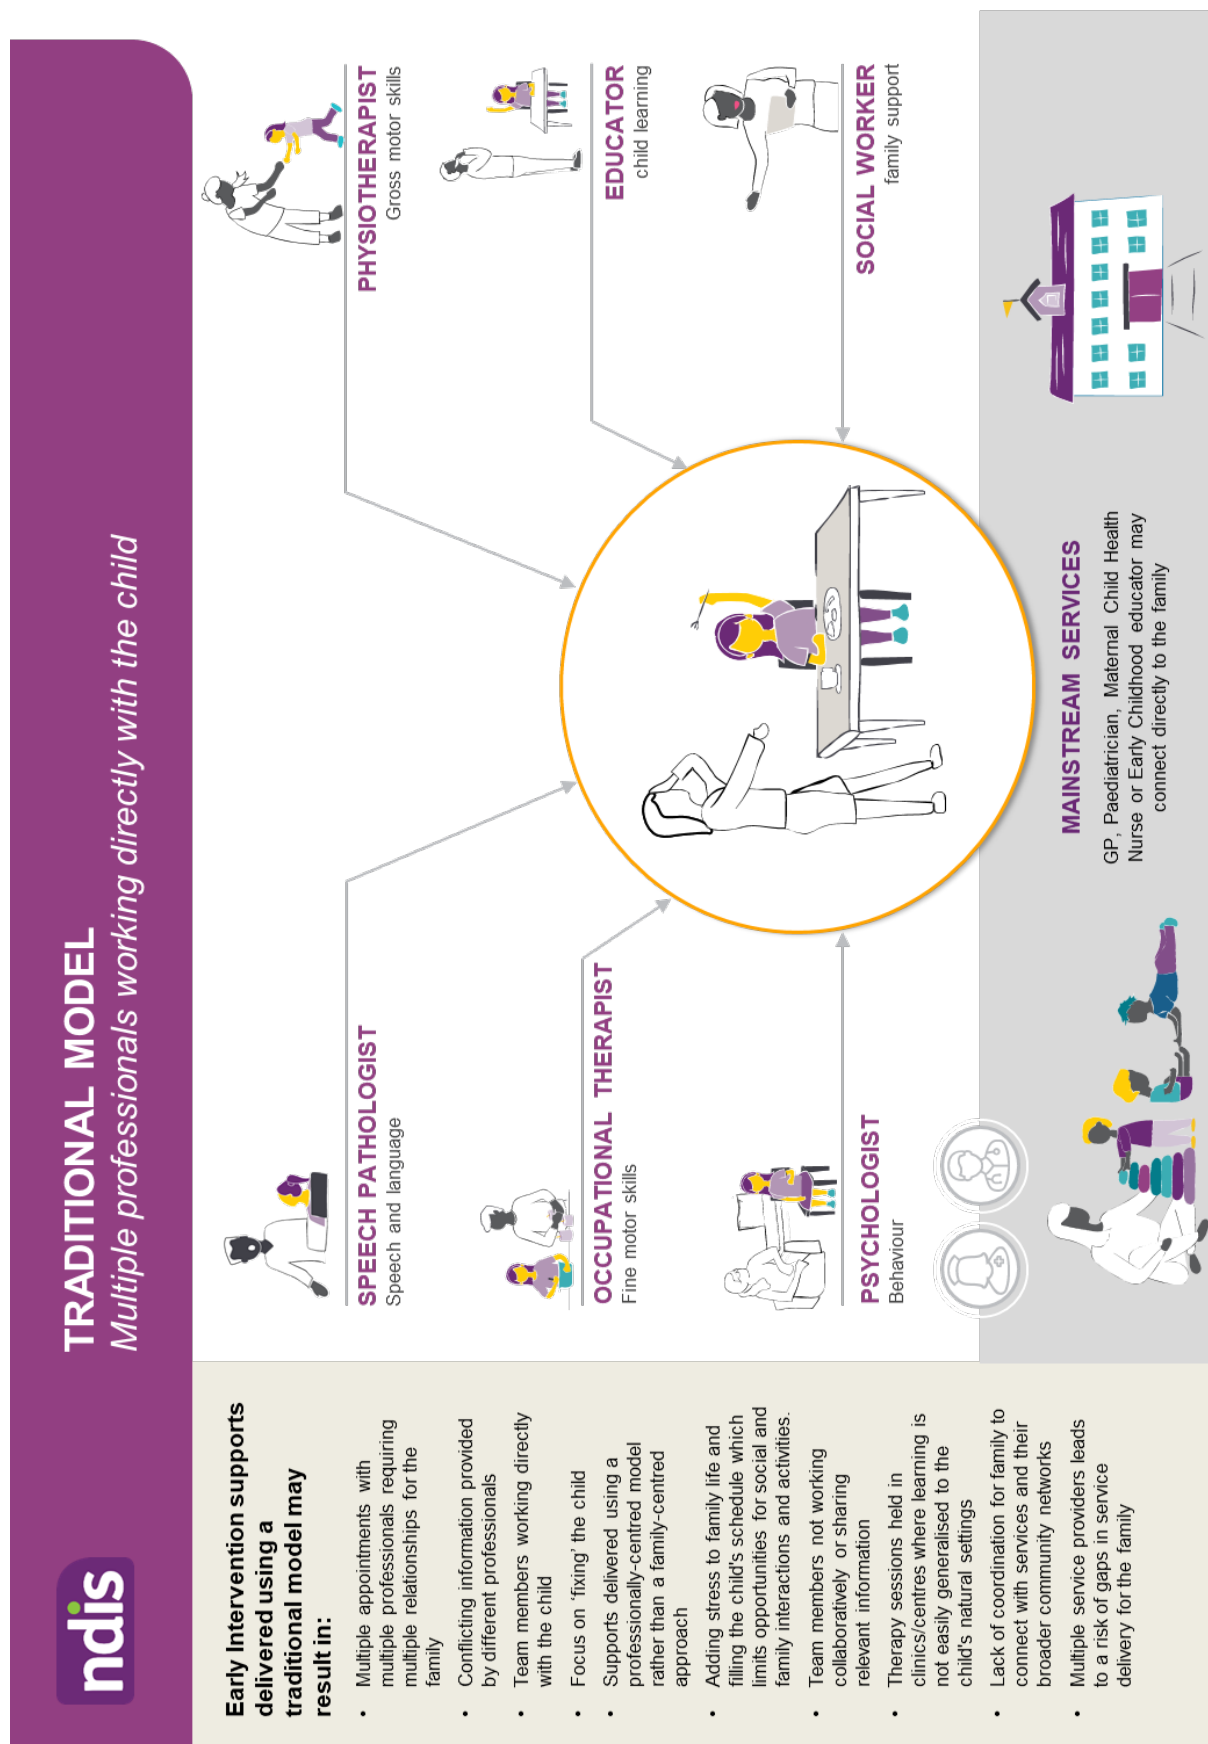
ndis

TRADITIONAL MODEL
Multiple professionals working directly with the child

Early Intervention supports delivered using a traditional model may result in:

- Multiple appointments with multiple professionals requiring multiple relationships for the family
- Conflicting information provided by different professionals
- Team members working directly with the child
- Focus on 'fixing' the child
- Supports delivered using a professionally-centred model rather than a family-centred approach
- Adding stress to family life and filling the child's schedule which limits opportunities for social and family interactions and activities.
- Team members not working collaboratively or sharing relevant information
- Therapy sessions held in clinics/centres where learning is not easily generalised to the child's natural settings
- Lack of coordination for family to connect with services and their broader community networks
- Multiple service providers leads to a risk of gaps in service delivery for the family

SPEECH PATHOLOGIST
Speech and language

OCCUPATIONAL THERAPIST
Fine motor skills

PSYCHOLOGIST
Behaviour

PHYSIOTHERAPIST
Gross motor skills

EDUCATOR
child learning

SOCIAL WORKER
family support

MAINSTREAM SERVICES
GP, Paediatrician, Maternal Child Health Nurse or Early Childhood educator may connect directly to the family